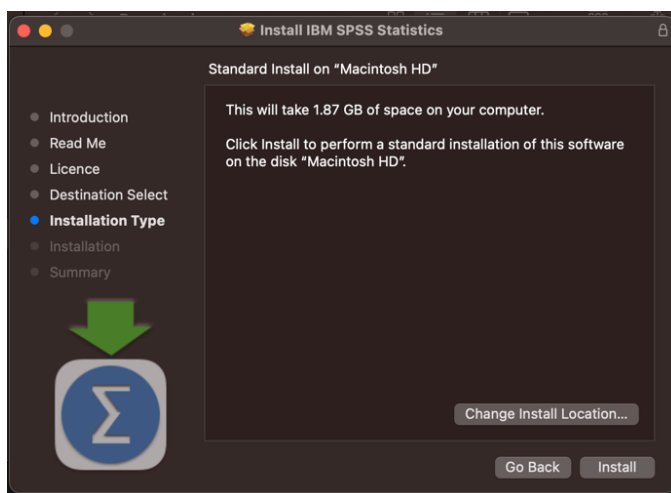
Install IBM SPSS Statistics

Standard Install on "Macintosh HD"

Introduction
Read Me
Licence
Destination Select
Installation Type
Installation
Summary

This will take 1.87 GB of space on your computer.

Click Install to perform a standard installation of this software on the disk "Macintosh HD".

Change Install Location...

Go Back
Install